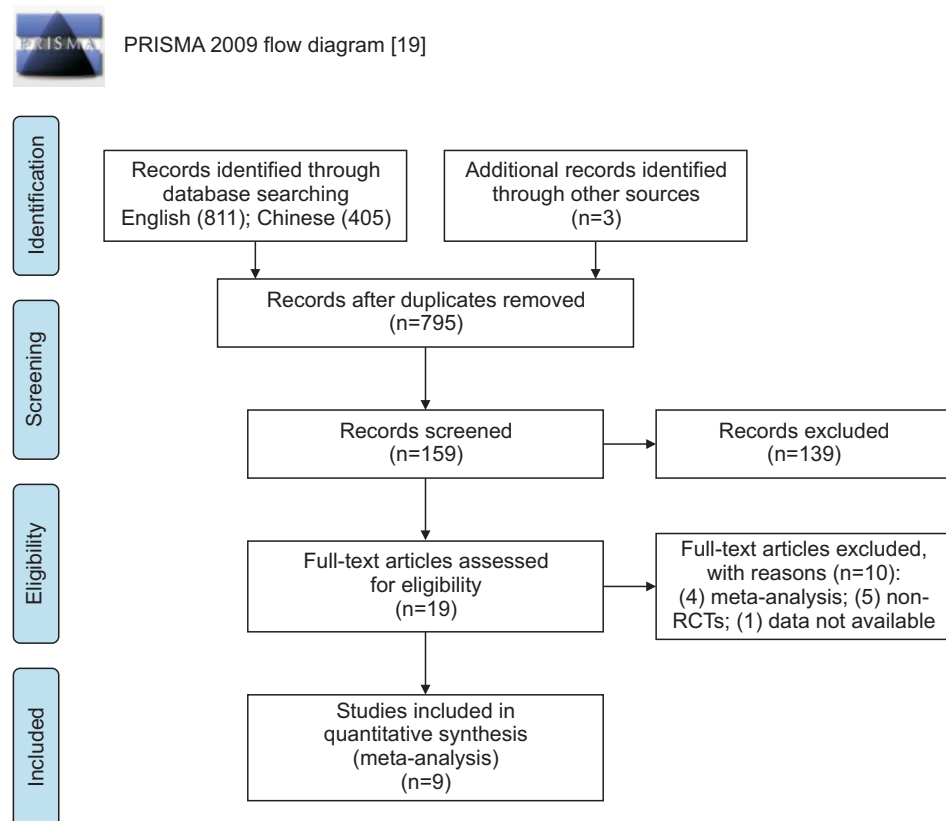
PRISMA

PRISMA 2009 flow diagram [19]

Identification

Records identified through database searching English (811); Chinese (405)

Additional records identified through other sources (n=3)

Records after duplicates removed (n=795)

Screening

Records screened (n=159)

Records excluded (n=139)

Eligibility

Full-text articles assessed for eligibility (n=19)

Full-text articles excluded, with reasons (n=10): (4) meta-analysis; (5) non-RCTs; (1) data not available

Included

Studies included in quantitative synthesis (meta-analysis) (n=9)